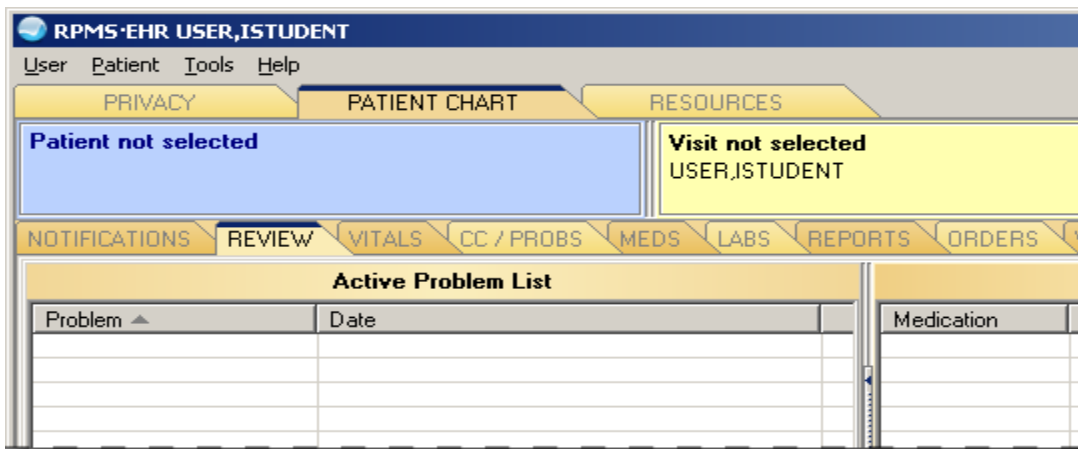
RPMS-EHR USER,ISTUDENT

User Patient Tools Help

PRIVACY PATIENT CHART RESOURCES

Patient not selected

Visit not selected
USER,ISTUDENT

NOTIFICATIONS REVIEW VITALS CC / PROBS MEDS LABS REPORTS ORDERS

Active Problem List

| Problem | Date |
|---|---|

| Medication |
|---|